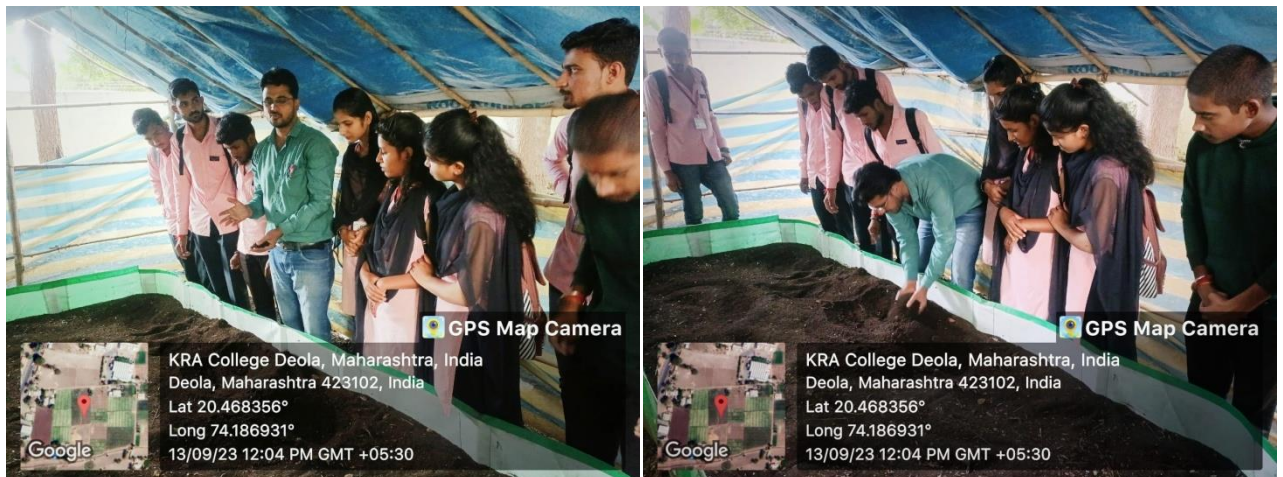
GPS Map Camera
KRA College Deola, Maharashtra, India
Deola, Maharashtra 423102, India
Lat 20.468356°
Long 74.186931°
13/09/23 12:04 PM GMT +05:30
Google

GPS Map Camera
KRA College Deola, Maharashtra, India
Deola, Maharashtra 423102, India
Lat 20.468356°
Long 74.186931°
13/09/23 12:04 PM GMT +05:30
Google